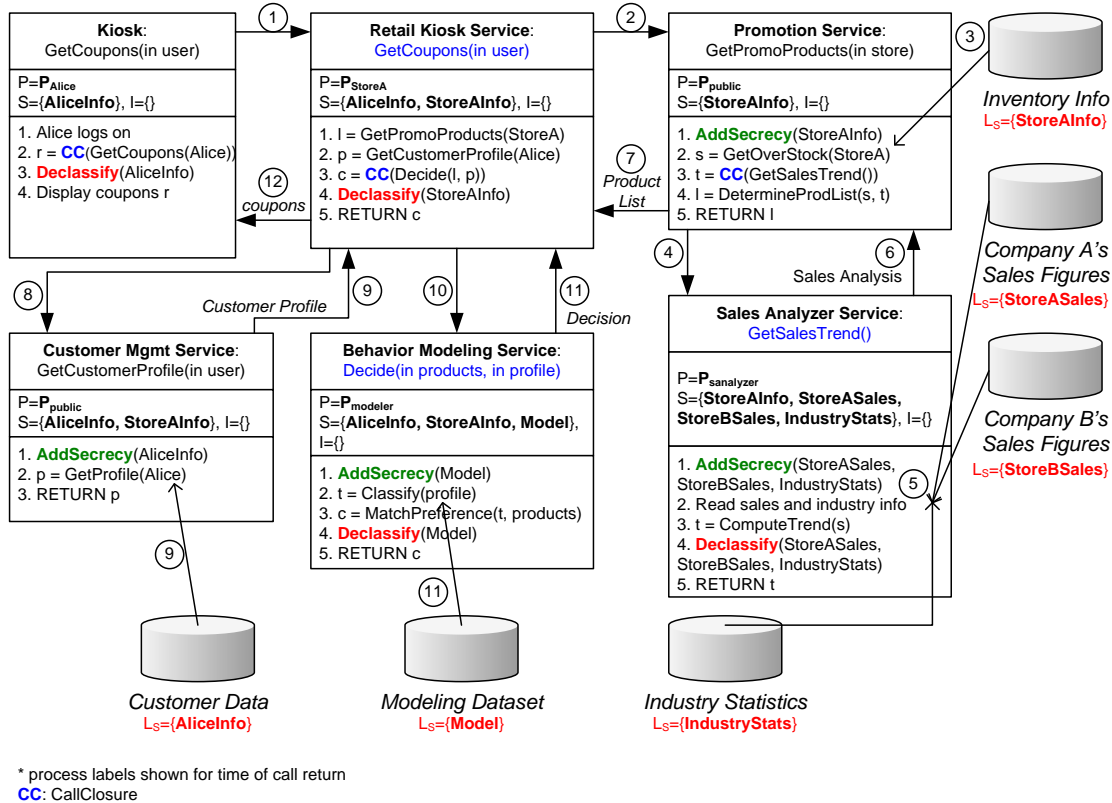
**Kiosk**:
GetCoupons(in user)

P=$P_{Alice}$
S={**AliceInfo**}, I={}

1. Alice logs on
2. r = **CC**(GetCoupons(Alice))
3. **Declassify**(AliceInfo)
4. Display coupons r

1

**Retail Kiosk Service**:
GetCoupons(in user)

P=$P_{StoreA}$
S={**AliceInfo, StoreAInfo**}, I={}

1. l = GetPromoProducts(StoreA)
2. p = GetCustomerProfile(Alice)
3. c = **CC**(Decide(l, p))
4. **Declassify**(StoreAInfo)
5. RETURN c

2

**Promotion Service**:
GetPromoProducts(in store)

P=$P_{public}$
S={**StoreAInfo**}, I={}

1. **AddSecrecy**(StoreAInfo)
2. s = GetOverStock(StoreA)
3. t = **CC**(GetSalesTrend())
4. l = DetermineProdList(s, t)
5. RETURN l

3

Inventory Info
$L_S$={**StoreAInfo**}

12
coupons

7
Product List

Company A's Sales Figures
$L_S$={**StoreASales**}

4

6
Sales Analysis

8

9
Customer Profile

10

11
Decision

**Sales Analyzer Service**:
GetSalesTrend()

P=$P_{sanalyzer}$
S={**StoreAInfo, StoreASales, StoreBSales, IndustryStats**}, I={}

1. **AddSecrecy**(StoreASales, StoreBSales, IndustryStats)
2. Read sales and industry info
3. t = ComputeTrend(s)
4. **Declassify**(StoreASales, StoreBSales, IndustryStats)
5. RETURN t

Company B's Sales Figures
$L_S$={**StoreBSales**}

5

**Customer Mgmt Service**:
GetCustomerProfile(in user)

P=$P_{public}$
S={**AliceInfo, StoreAInfo**}, I={}

1. **AddSecrecy**(AliceInfo)
2. p = GetProfile(Alice)
3. RETURN p

**Behavior Modeling Service**:
Decide(in products, in profile)

P=$P_{modeler}$
S={**AliceInfo, StoreAInfo, Model**}, I={}

1. **AddSecrecy**(Model)
2. t = Classify(profile)
3. c = MatchPreference(t, products)
4. **Declassify**(Model)
5. RETURN c

9

11

Customer Data
$L_S$={**AliceInfo**}

Modeling Dataset
$L_S$={**Model**}

Industry Statistics
$L_S$={**IndustryStats**}

* process labels shown for time of call return
**CC**: CallClosure